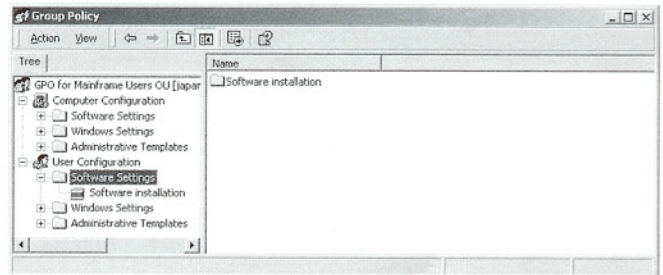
Group Policy

Action View

Tree

Name

Software installation

GPO for Mainframe Users OU [japar

Computer Configuration

Software Settings

Windows Settings

Administrative Templates

User Configuration

Software Settings

Software installation

Windows Settings

Administrative Templates